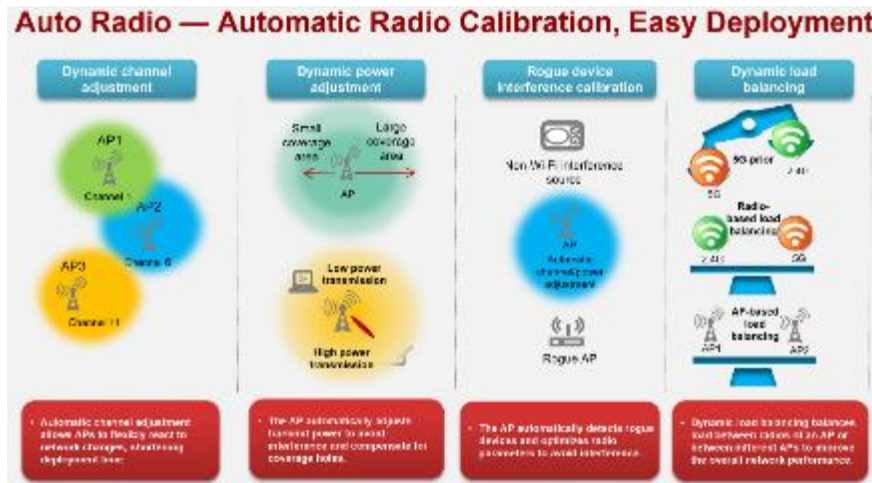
Auto Radio — Automatic Radio Calibration, Easy Deployment

Dynamic channel adjustment

AP1

Channel 1

AP2

Channel 6

AP3

Channel 11

Dynamic power adjustment

Small coverage area

Large coverage area

AP

Low power transmission

High power transmission

Rogue device interference calibration

Non-Wi-Fi interference source

AP

Automatic channel/power adjustment

Rogue AP

Dynamic load balancing

5G-prior

5G

2.4G

Radio-based load balancing

2.4G

5G

AP-based load balancing

AP1

AP2

• Automatic channel adjustment allows APs to flexibly react to network changes, shortening deployment time.

• The AP automatically adjusts transmit power to avoid interference and compensate for coverage holes.

• The AP automatically detects rogue devices and optimizes radio parameters to avoid interference.

• Dynamic load balancing balances load between radios of an AP or between different APs to improve the overall network performance.